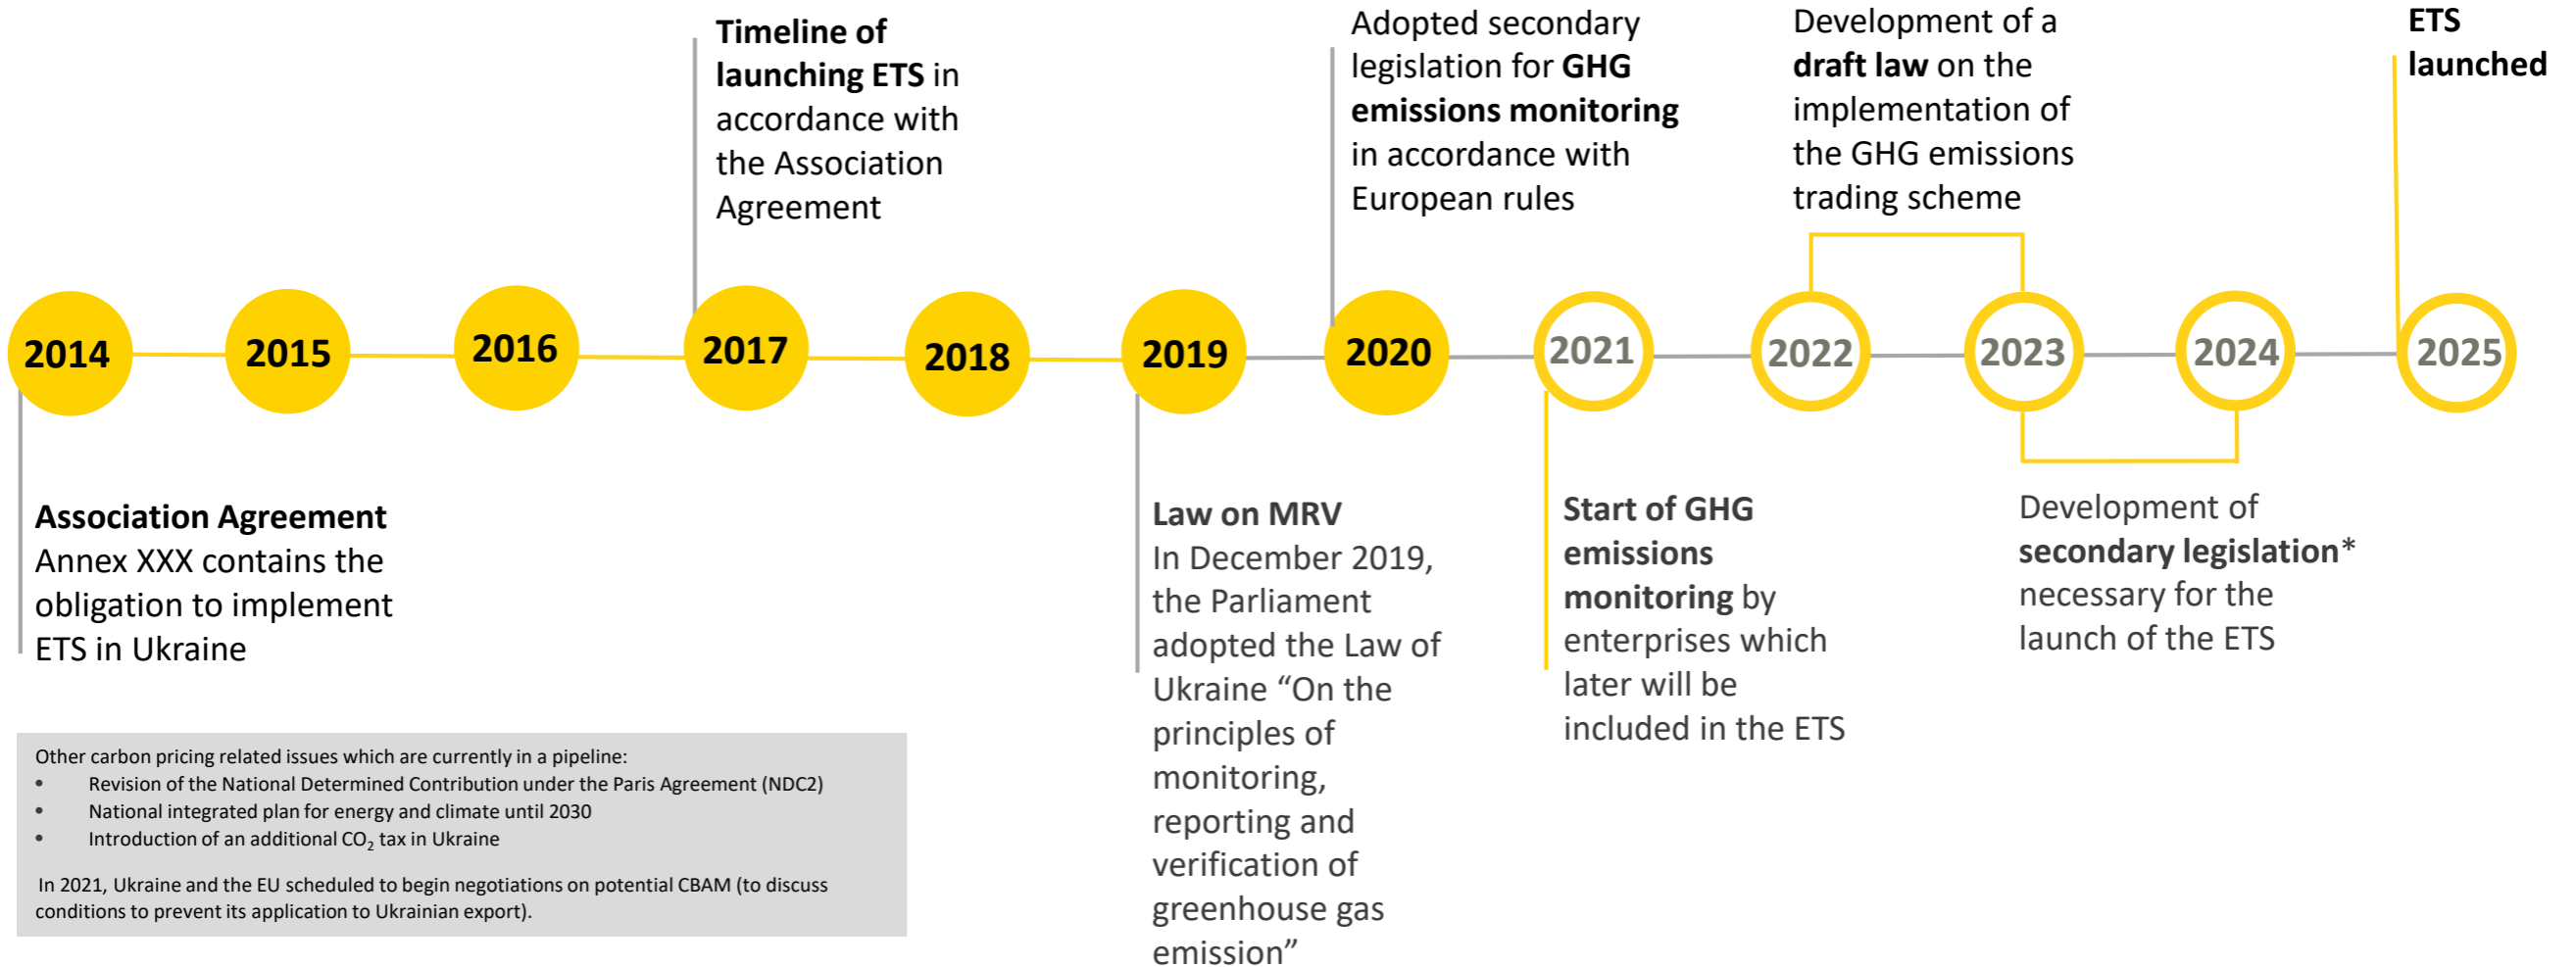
Timeline of launching ETS in accordance with the Association Agreement

Adopted secondary legislation for GHG emissions monitoring in accordance with European rules

Development of a draft law on the implementation of the GHG emissions trading scheme

ETS launched

2014 2015 2016 2017 2018 2019 2020 2021 2022 2023 2024 2025

Association Agreement
Annex XXX contains the obligation to implement ETS in Ukraine

Law on MRV
In December 2019, the Parliament adopted the Law of Ukraine "On the principles of monitoring, reporting and verification of greenhouse gas emission"

Start of GHG emissions monitoring by enterprises which later will be included in the ETS

Development of secondary legislation* necessary for the launch of the ETS

Other carbon pricing related issues which are currently in a pipeline:
• Revision of the National Determined Contribution under the Paris Agreement (NDC2)
• National integrated plan for energy and climate until 2030
• Introduction of an additional $CO_2$ tax in Ukraine

In 2021, Ukraine and the EU scheduled to begin negotiations on potential CBAM (to discuss conditions to prevent its application to Ukrainian export).